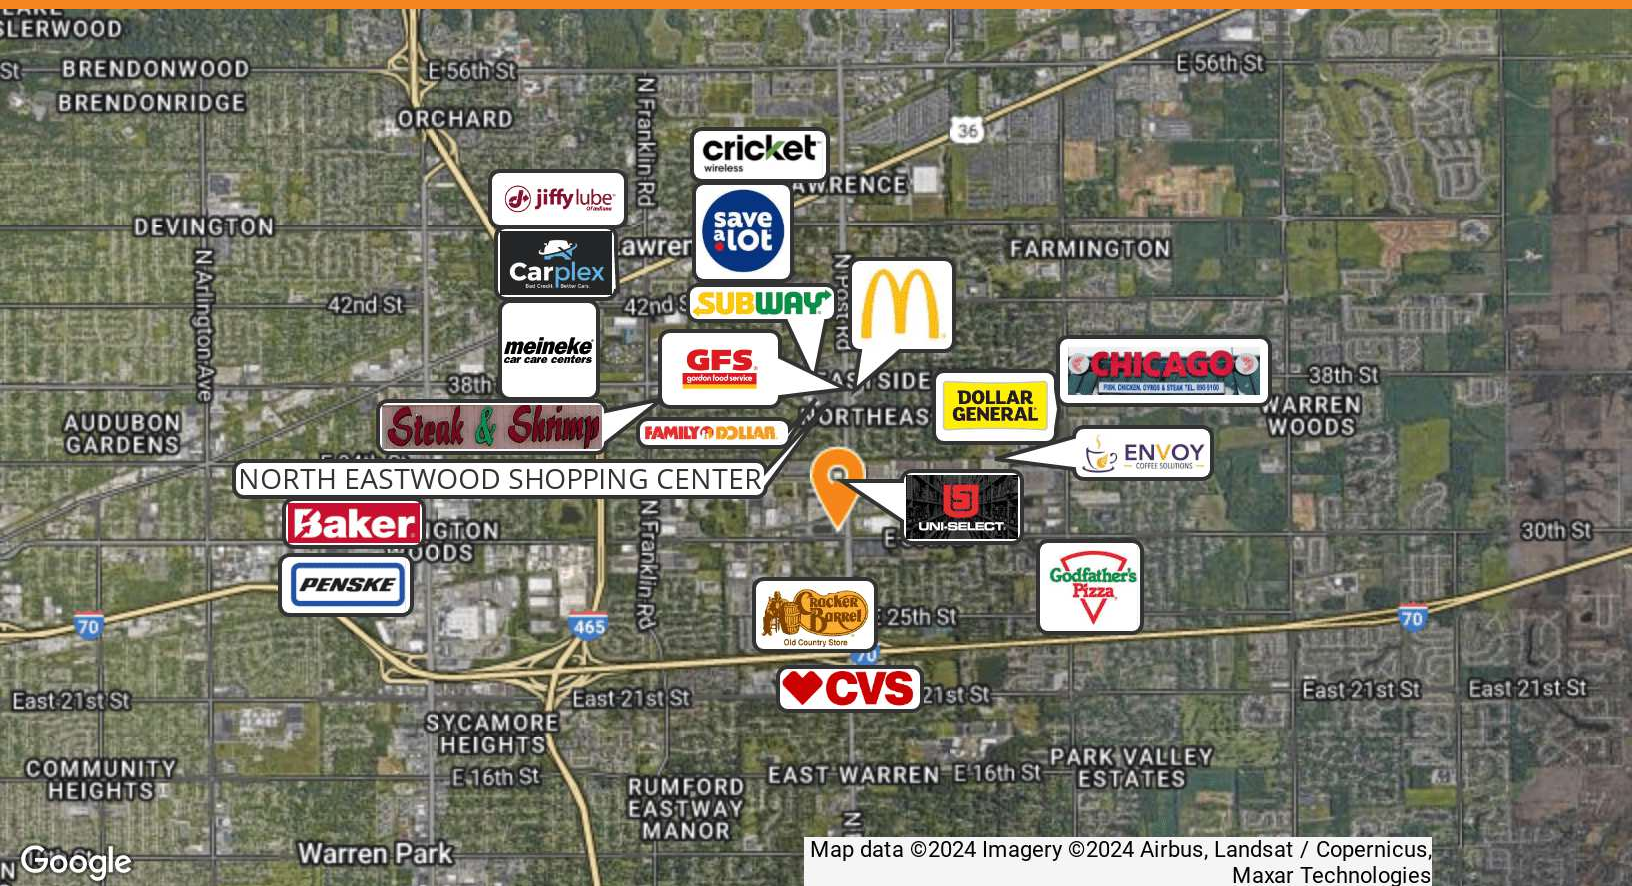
LERWOOD
St
BRENDONWOOD
BRENDONRIDGE
E 56th St
ORCHARD
N Franklin Rd
cricket wireless
E 56th St
36
LAWRENCE
jiffy lube
Carplex
Lawren
save a lot
FARMINGTON
DEVINGTON
N Arlington Ave
42nd St
42nd St
SUBWAY
N Post Rd
meineke car care centers
GFS gordon food service
EAST SIDE
CHICAGO
38th St
38th
AUDUBON GARDENS
Steak & Shrimp
NORTHEAST
DOLLAR GENERAL
WARREN WOODS
FAMILY DOLLAR
ENVOY COFFEE SOLUTIONS
NORTH EASTWOOD SHOPPING CENTER
Baker
IGTON
WOODS
UNI-SELECT
E
30th St
PENSKE
N Franklin Rd
Godfather's Pizza
70
465
Cracker Barrel Old Country Store
25th St
70
70
East 21st St
East 21st St
CVS
21st St
East 21st St
East 21st St
SYCAMORE HEIGHTS
COMMUNITY HEIGHTS
E 16th St
RUMFORD EASTWAY MANOR
EAST WARREN
E 16th St
PARK VALLEY ESTATES
N
Google
Warren Park
Map data ©2024 Imagery ©2024 Airbus, Landsat / Copernicus, Maxar Technologies